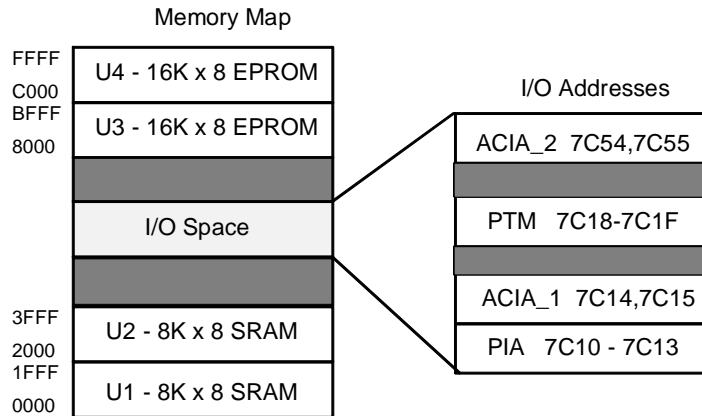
Memory Map

FFFF
C000
U4 - 16K x 8 EPROM

BFFF
8000
U3 - 16K x 8 EPROM

I/O Space

3FFF
2000
U2 - 8K x 8 SRAM

1FFF
0000
U1 - 8K x 8 SRAM

I/O Addresses

ACIA_2 7C54,7C55

PTM 7C18-7C1F

ACIA_1 7C14,7C15

PIA 7C10 - 7C13